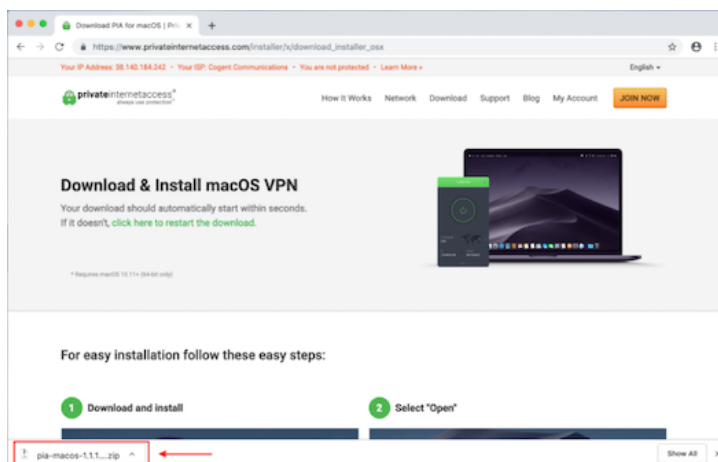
Download PIA for macOS | Priv ×
+
https://www.privateinternetaccess.com/installer/x/download_installer_osx
Your IP Address: 38.140.184.242 • Your ISP: Cogent Communications • You are not protected • Learn More »
English
privateinternetaccess® always use protection
How It Works Network Download Support Blog My Account JOIN NOW

Download & Install macOS VPN

Your download should automatically start within seconds. If it doesn't, click here to restart the download.

* Requires macOS 10.11+ (64-bit only)

For easy installation follow these easy steps:

1 Download and install

2 Select "Open"

pia-macos-1.1.1....zip ^

Show All